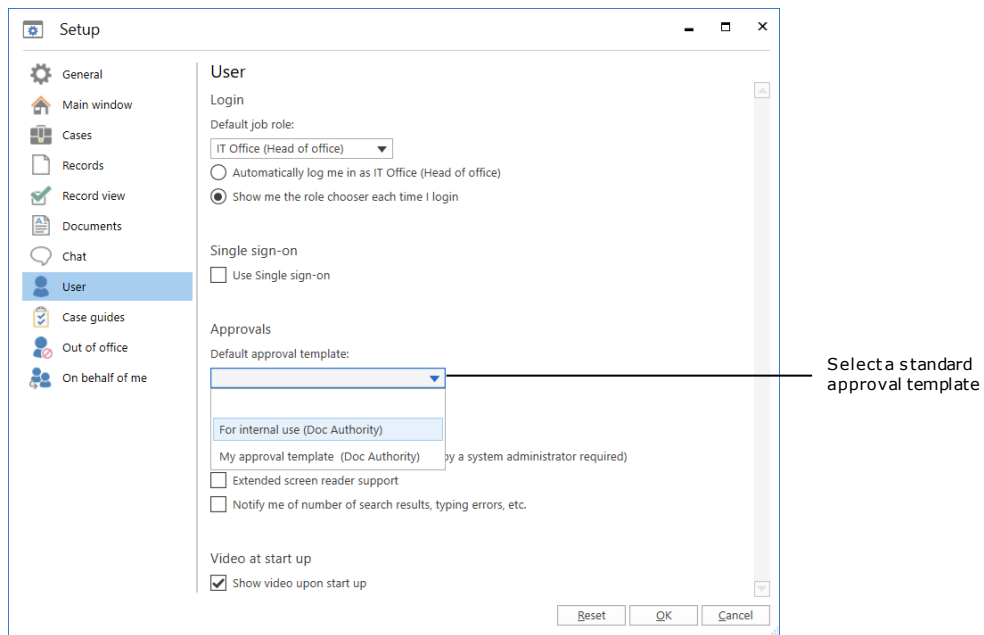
Setup

General
Main window
Cases
Records
Record view
Documents
Chat
User
Case guides
Out of office
On behalf of me

User

Login

Default job role:

IT Office (Head of office)

Automatically log me in as IT Office (Head of office)

Show me the role chooser each time I login

Single sign-on

Use Single sign-on

Approvals

Default approval template:

For internal use (Doc Authority)

My approval template (Doc Authority)

by a system administrator required)

Extended screen reader support

Notify me of number of search results, typing errors, etc.

Video at start up

Show video upon start up

Reset
OK
Cancel

Select a standard approval template